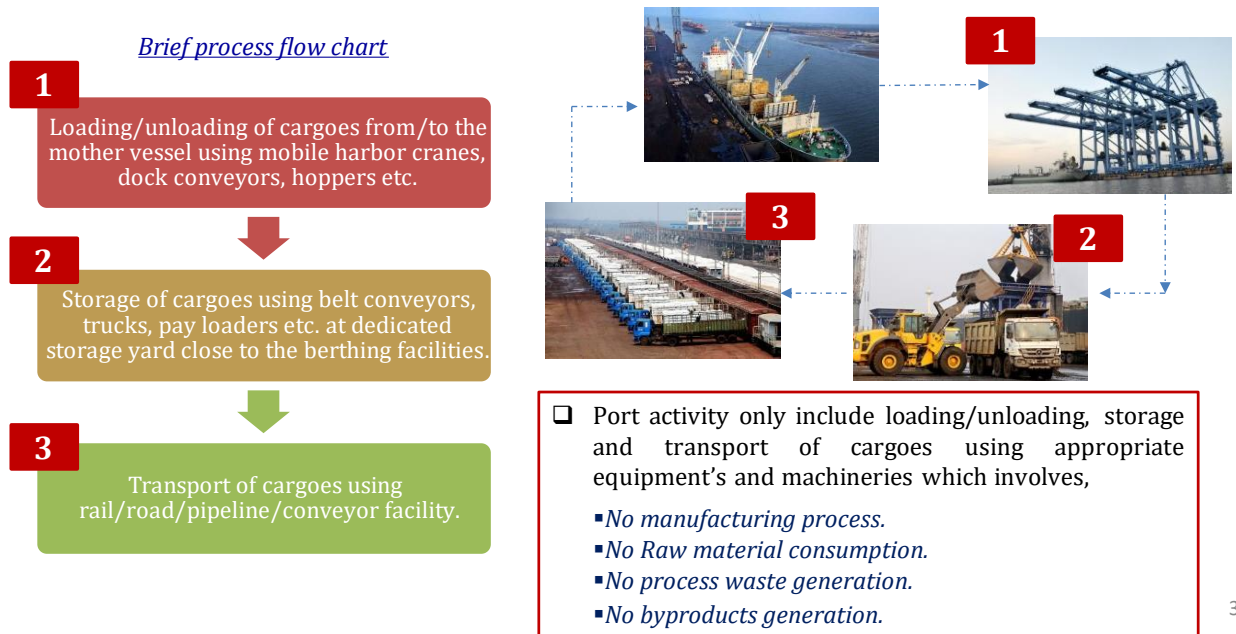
Brief process flow chart

1

Loading/unloading of cargoes from/to the mother vessel using mobile harbor cranes, dock conveyors, hoppers etc.

2

Storage of cargoes using belt conveyors, trucks, pay loaders etc. at dedicated storage yard close to the berthing facilities.

3

Transport of cargoes using rail/road/pipeline/conveyor facility.

1

2

3

❑ Port activity only include loading/unloading, storage and transport of cargoes using appropriate equipment's and machineries which involves,

▪No manufacturing process.
▪No Raw material consumption.
▪No process waste generation.
▪No byproducts generation.

3